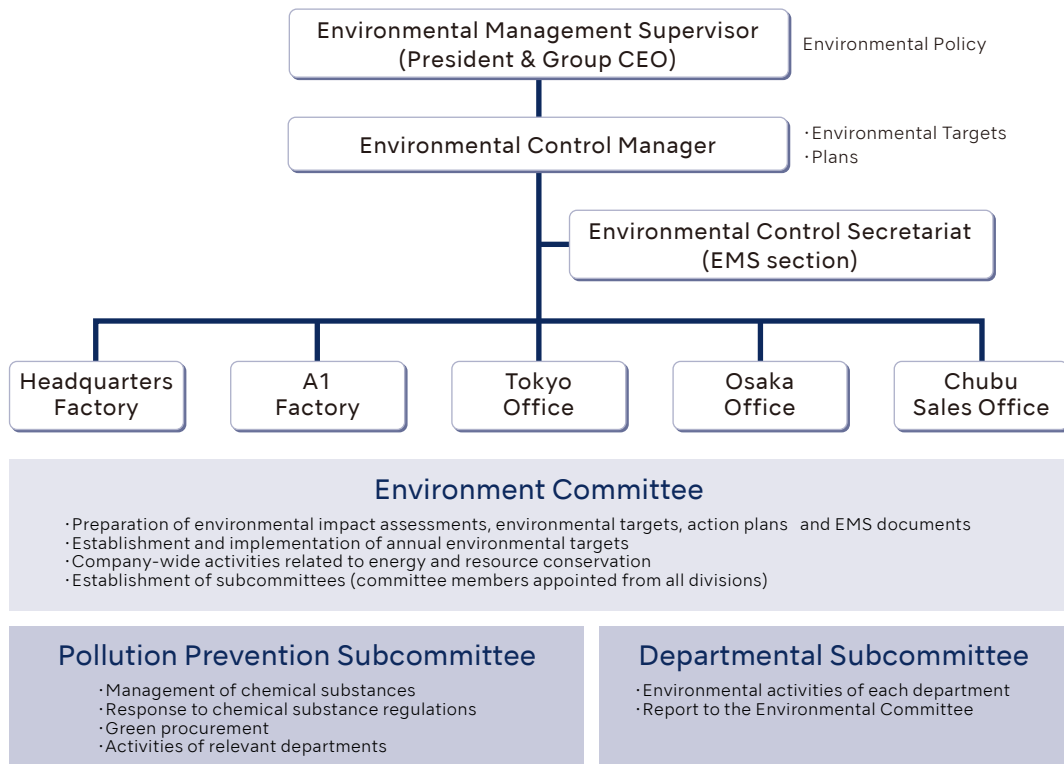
Environmental Management Supervisor (President & Group CEO)

Environmental Policy

Environmental Control Manager

・Environmental Targets
・Plans

Environmental Control Secretariat (EMS section)

Headquarters Factory

A1 Factory

Tokyo Office

Osaka Office

Chubu Sales Office

Environment Committee

・Preparation of environmental impact assessments, environmental targets, action plans and EMS documents
・Establishment and implementation of annual environmental targets
・Company-wide activities related to energy and resource conservation
・Establishment of subcommittees (committee members appointed from all divisions)

Pollution Prevention Subcommittee

・Management of chemical substances
・Response to chemical substance regulations
・Green procurement
・Activities of relevant departments

Departmental Subcommittee

・Environmental activities of each department
・Report to the Environmental Committee